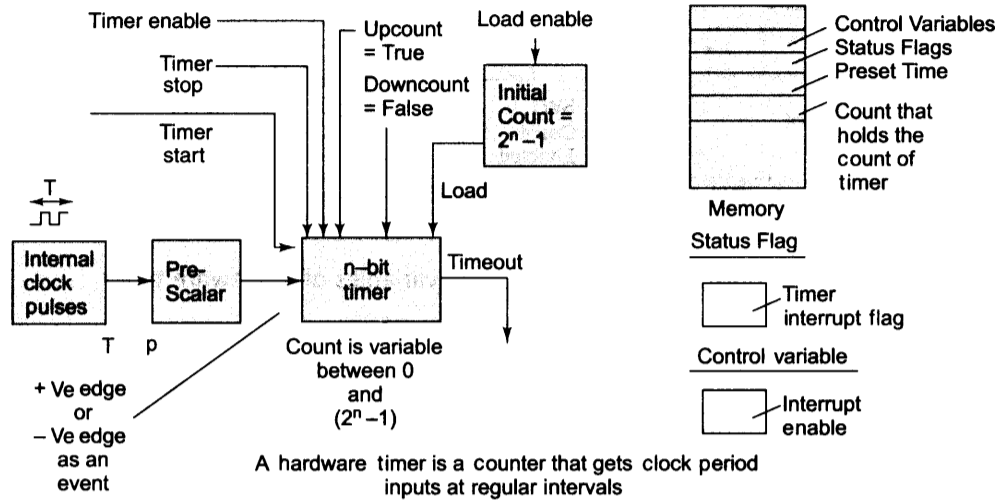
Timer enable

Timer stop

Timer start

Upcount = True

Downcount = False

Load enable

Initial Count = $2^n-1$

Load

T

Internal clock pulses

Pre-Scalar

n–bit timer

Timeout

T

p

Count is variable between 0 and $(2^n-1)$

+ Ve edge or – Ve edge as an event

Control Variables

Status Flags

Preset Time

Count that holds the count of timer

Memory

Status Flag

Timer interrupt flag

Control variable

Interrupt enable

A hardware timer is a counter that gets clock period inputs at regular intervals